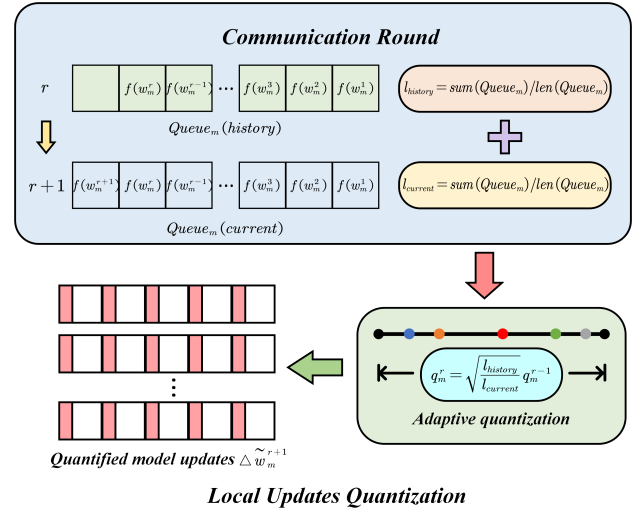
Communication Round

$r$

$f(w_m^r)$ $f(w_m^{r-1})$ $\cdots$ $f(w_m^3)$ $f(w_m^2)$ $f(w_m^1)$

$Queue_m(history)$

$l_{history} = sum(Queue_m)/len(Queue_m)$

$r+1$

$f(w_m^{r+1})$ $f(w_m^r)$ $f(w_m^{r-1})$ $\cdots$ $f(w_m^3)$ $f(w_m^2)$ $f(w_m^1)$

$Queue_m(current)$

$l_{current} = sum(Queue_m)/len(Queue_m)$

$q_m^r = \sqrt{\frac{l_{history}}{l_{current}}} q_m^{r-1}$

Adaptive quantization

$\vdots$

Quantified model updates $\triangle \tilde{w}_m^{r+1}$

Local Updates Quantization